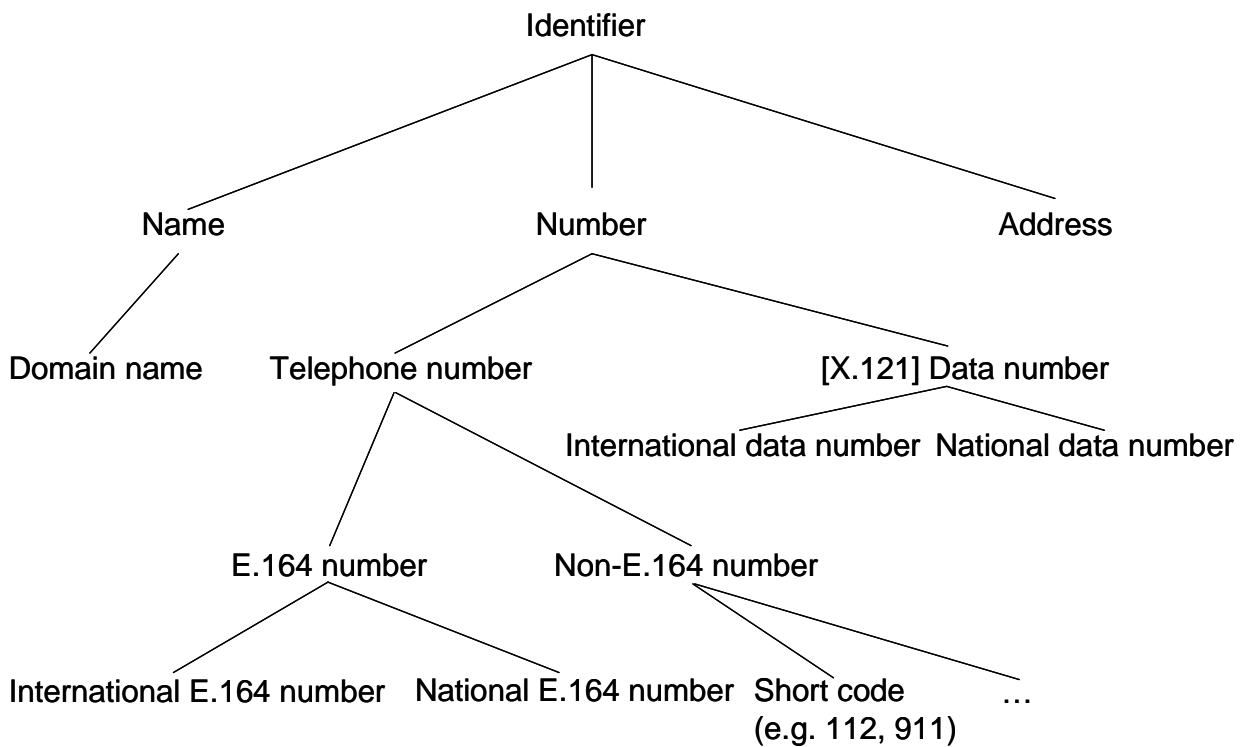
Identifier

Name

Number

Address

Domain name

Telephone number

[X.121] Data number

International data number

National data number

E.164 number

Non-E.164 number

International E.164 number

National E.164 number

Short code (e.g. 112, 911)

…